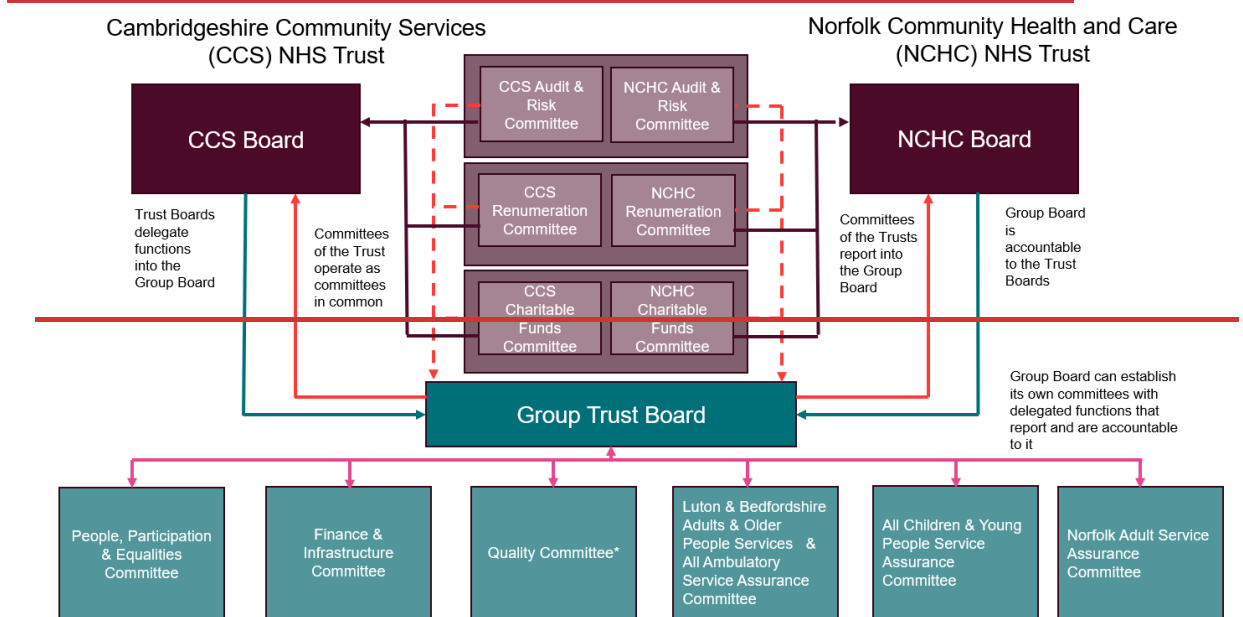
Cambridgeshire Community Services (CCS) NHS Trust

Norfolk Community Health and Care (NCHC) NHS Trust

CCS Board

CCS Audit & Risk Committee

NCHC Audit & Risk Committee

NCHC Board

CCS Renumeration Committee

NCHC Renumeration Committee

CCS Charitable Funds Committee

NCHC Charitable Funds Committee

Trust Boards delegate functions into the Group Board

Committees of the Trust operate as committees in common

Committees of the Trusts report into the Group Board

Group Board is accountable to the Trust Boards

Group Trust Board

Group Board can establish its own committees with delegated functions that report and are accountable to it

People, Participation & Equalities Committee

Finance & Infrastructure Committee

Quality Committee*

Luton & Bedfordshire Adults & Older People Services & All Ambulatory Service Assurance Committee

All Children & Young People Service Assurance Committee

Norfolk Adult Service Assurance Committee